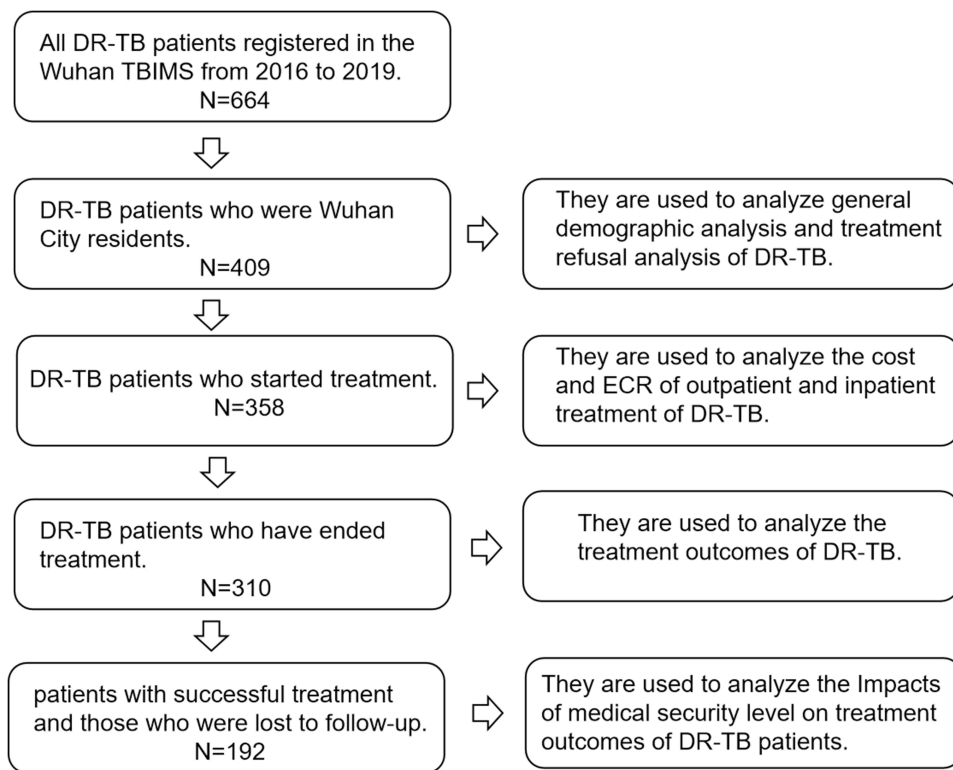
All DR-TB patients registered in the Wuhan TBIMS from 2016 to 2019.
N=664

DR-TB patients who were Wuhan City residents.
N=409

They are used to analyze general demographic analysis and treatment refusal analysis of DR-TB.

DR-TB patients who started treatment.
N=358

They are used to analyze the cost and ECR of outpatient and inpatient treatment of DR-TB.

DR-TB patients who have ended treatment.
N=310

They are used to analyze the treatment outcomes of DR-TB.

patients with successful treatment and those who were lost to follow-up.
N=192

They are used to analyze the Impacts of medical security level on treatment outcomes of DR-TB patients.